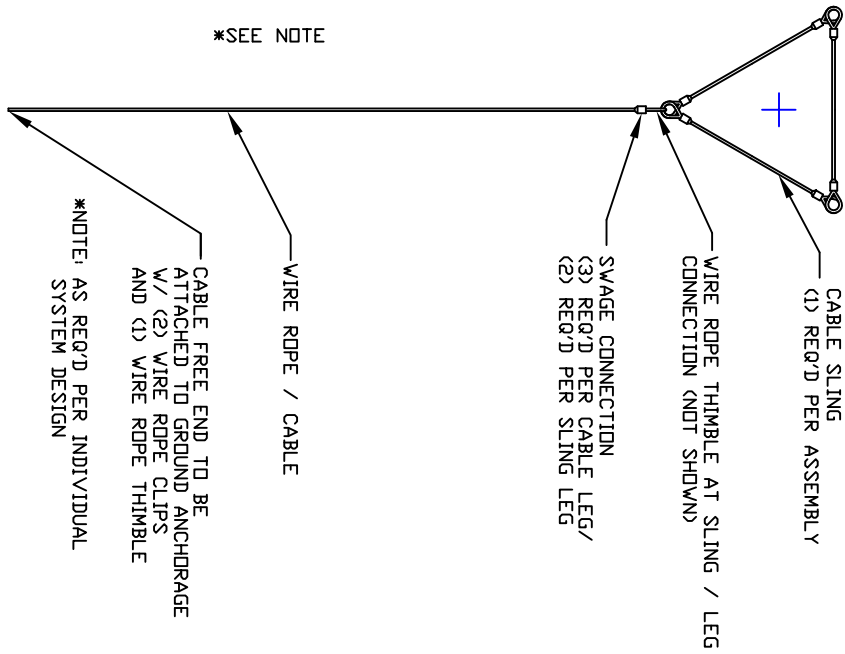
*SEE NOTE

*NOTE; AS REQ'D PER INDIVIDUAL SYSTEM DESIGN

CABLE FREE END TO BE ATTACHED TO GROUND ANCHORAGE W/ (2) WIRE ROPE CLIPS AND (1) WIRE ROPE THIMBLE

WIRE ROPE / CABLE

SWAGE CONNECTION (3) REQ'D PER CABLE LEG/ (2) REQ'D PER SLING LEG

WIRE ROPE THIMBLE AT SLING / LEG CONNECTION (NOT SHOWN)

CABLE SLING (1) REQ'D PER ASSEMBLY